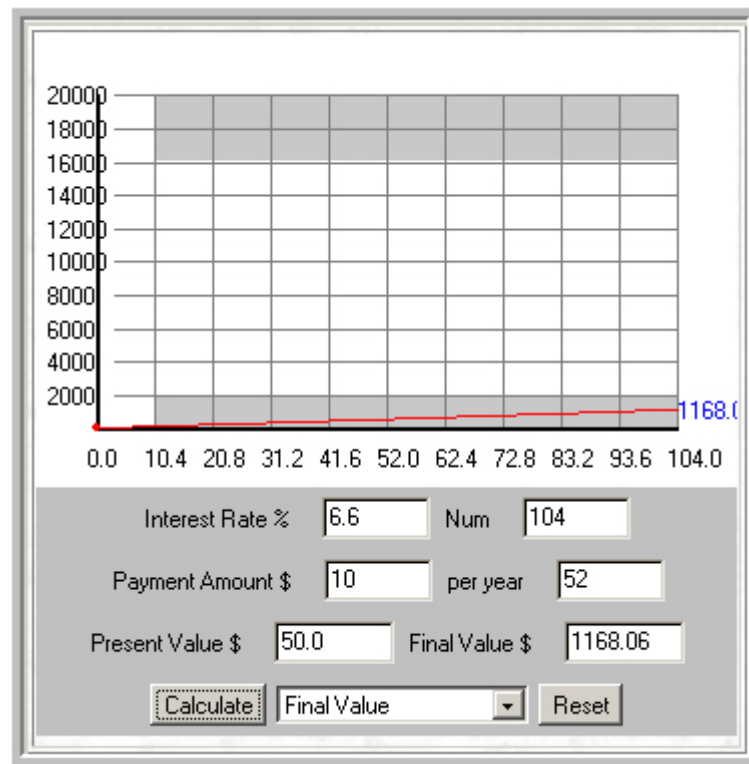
20000
18000
16000
14000
12000
10000
8000
6000
4000
2000
1168.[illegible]
0.0 10.4 20.8 31.2 41.6 52.0 62.4 72.8 83.2 93.6 104.0

Interest Rate % 6.6 Num 104

Payment Amount $ 10 per year 52

Present Value $ 50.0 Final Value $ 1168.06

Calculate Final Value Reset